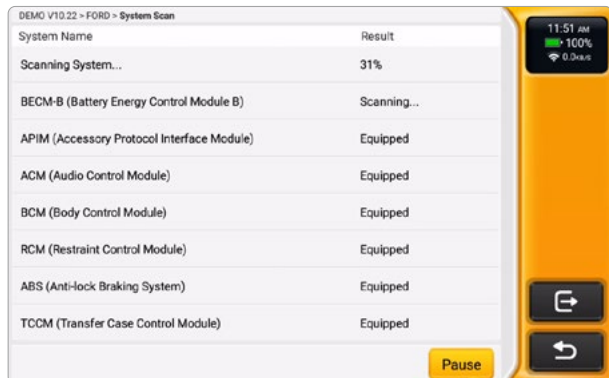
DEMO V10.22 > FORD > System Scan

| System Name | Result |
|---|---|
| Scanning System... | 31% |
| BECM-B (Battery Energy Control Module B) | Scanning... |
| APIM (Accessory Protocol Interface Module) | Equipped |
| ACM (Audio Control Module) | Equipped |
| BCM (Body Control Module) | Equipped |
| RCM (Restraint Control Module) | Equipped |
| ABS (Anti-lock Braking System) | Equipped |
| TCCM (Transfer Case Control Module) | Equipped |

Pause

11:51 AM
100%
0.0KB/S